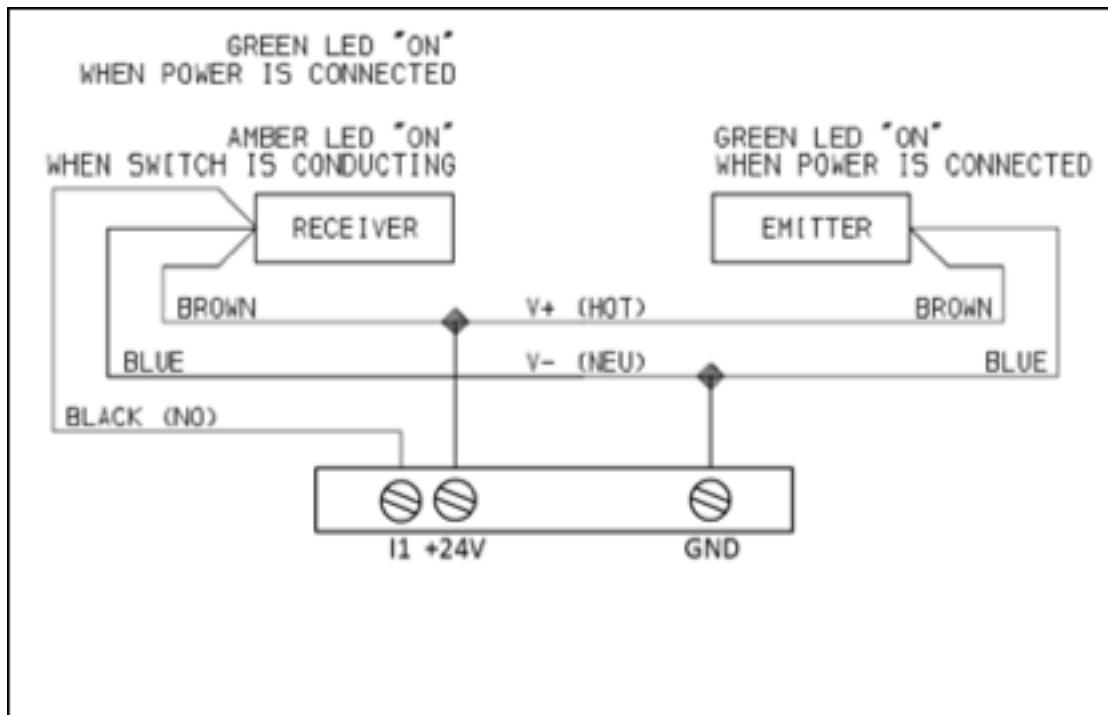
GREEN LED "ON"
WHEN POWER IS CONNECTED

AMBER LED "ON"
WHEN SWITCH IS CONDUCTING

GREEN LED "ON"
WHEN POWER IS CONNECTED

RECEIVER

EMITTER

BROWN

V+ (HOT)

BROWN

BLUE

V- (NEU)

BLUE

BLACK (NO)

I1 +24V

GND